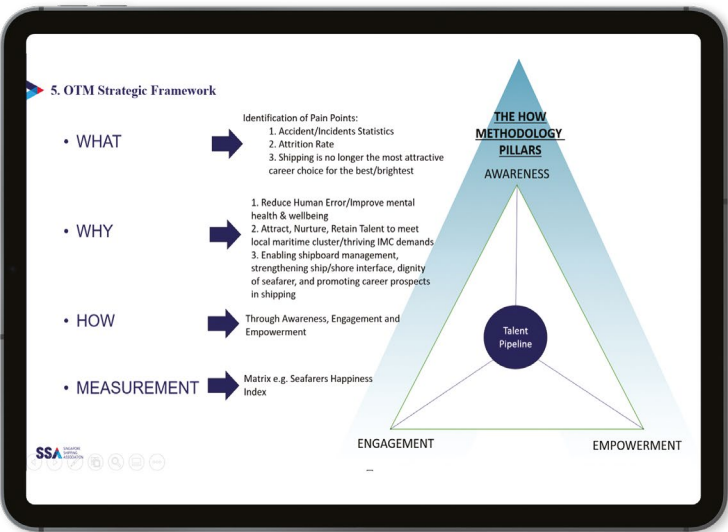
5. OTM Strategic Framework

• WHAT

Identification of Pain Points:
1. Accident/Incidents Statistics
2. Attrition Rate
3. Shipping is no longer the most attractive career choice for the best/brightest

• WHY

1. Reduce Human Error/Improve mental health & wellbeing
2. Attract, Nurture, Retain Talent to meet local maritime cluster/thriving IMC demands
3. Enabling shipboard management, strengthening ship/shore interface, dignity of seafarer, and promoting career prospects in shipping

• HOW

Through Awareness, Engagement and Empowerment

• MEASUREMENT

Matrix e.g. Seafarers Happiness Index

THE HOW METHODOLOGY PILLARS

AWARENESS

Talent Pipeline

ENGAGEMENT

EMPOWERMENT

SSA SINGAPORE SHIPPING ASSOCIATION